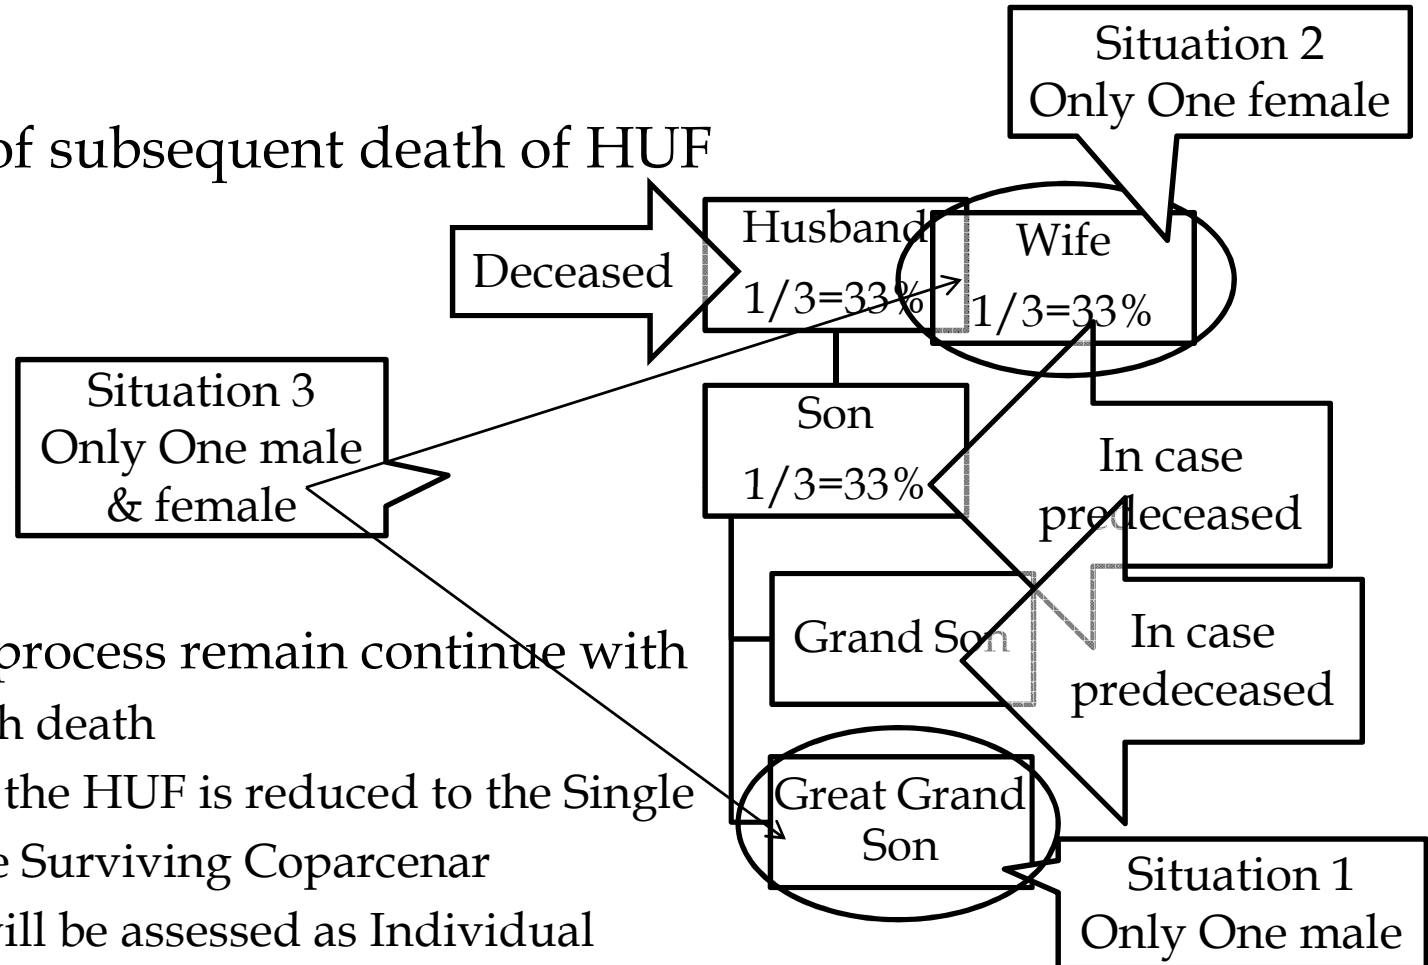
of subsequent death of HUF

process remain continue with
h death
the HUF is reduced to the Single
e Surviving Coparcenar
ill be assessed as Individual

Situation 2
Only One female

Deceased

Husband
1/3=33%

Wife
1/3=33%

Situation 3
Only One male
& female

Son
1/3=33%

In case
predeceased

Grand Son

In case
predeceased

Great Grand
Son

Situation 1
Only One male